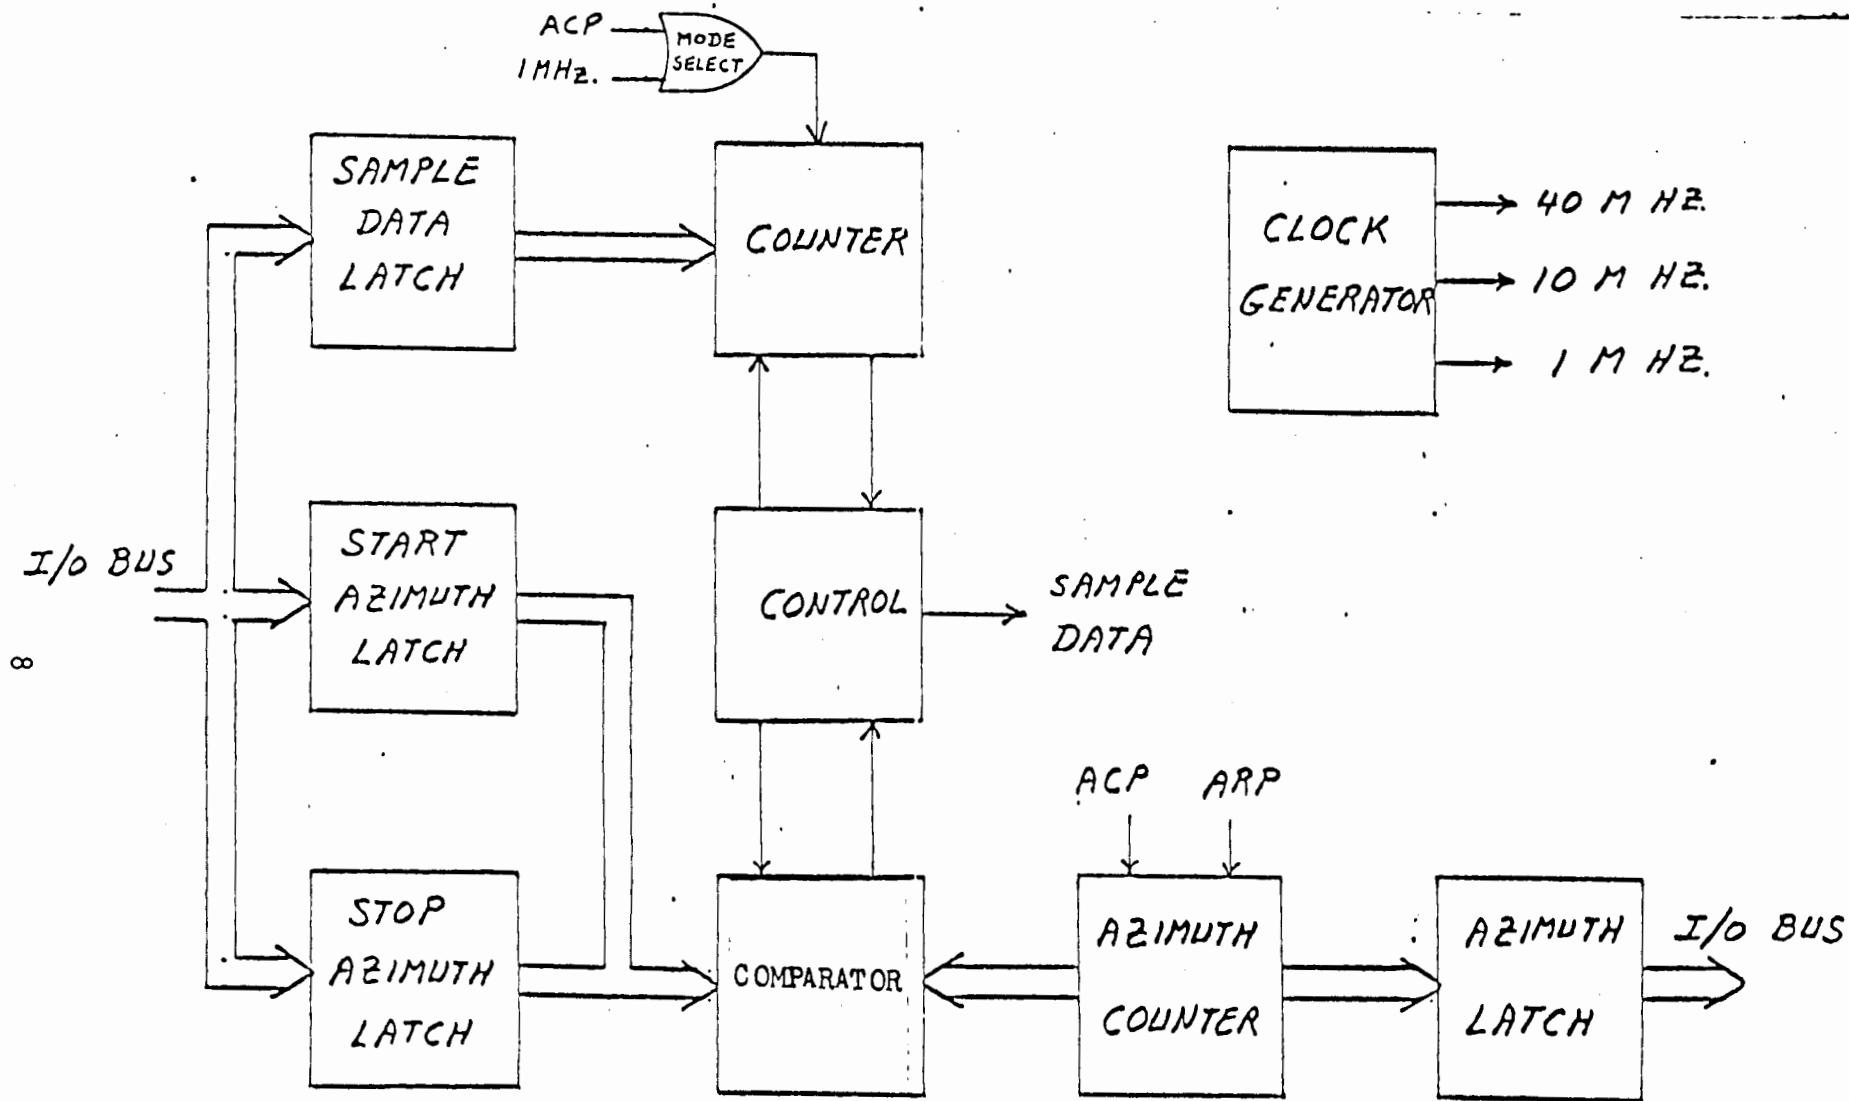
ACP
1MHz.
MODE SELECT

SAMPLE DATA LATCH

COUNTER

CLOCK GENERATOR

40 M HZ.
10 M HZ.
1 M HZ.

I/O BUS

START AZIMUTH LATCH

CONTROL

SAMPLE DATA

$\infty$

ACP ARP

STOP AZIMUTH LATCH

COMPARATOR

AZIMUTH COUNTER

AZIMUTH LATCH

I/O BUS